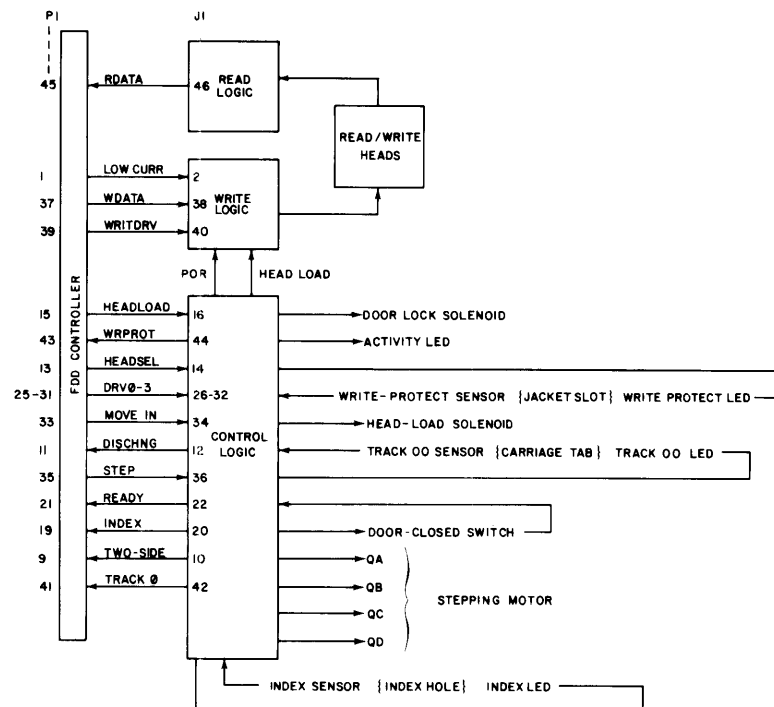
P1

J1

45

RDATA

46 READ LOGIC

READ / WRITE HEADS

1

LOW CURR

2

37

WDATA

38 WRITE LOGIC

39

WRITDRV

40

POR

HEAD LOAD

FDD CONTROLLER

15

HEADLOAD

16

DOOR LOCK SOLENOID

43

WRPROT

44

ACTIVITY LED

13

HEADSEL

14

25-31

DRVØ-3

26-32

WRITE-PROTECT SENSOR {JACKET SLOT} WRITE PROTECT LED

33

MOVE IN

34

HEAD-LOAD SOLENOID

11

DISCHNG

12

CONTROL LOGIC

TRACK 00 SENSOR {CARRIAGE TAB} TRACK 00 LED

35

STEP

36

21

READY

22

19

INDEX

20

DOOR-CLOSED SWITCH

9

TWO-SIDE

10

QA

41

TRACK Ø

42

QB

STEPPING MOTOR

QC

QD

INDEX SENSOR {INDEX HOLE} INDEX LED